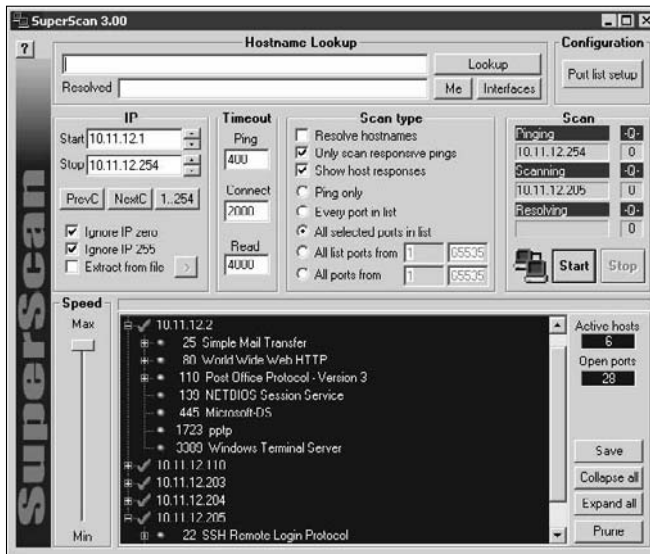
SuperScan 3.00

?

Hostname Lookup

Lookup

Resolved

Me Interfaces

Configuration

Port list setup

IP

Start 10.11.12.1

Stop 10.11.12.254

PrevC NextC 1..254

☑ Ignore IP zero
☑ Ignore IP 255
☐ Extract from file >

Timeout

Ping
400

Connect
2000

Read
4000

Scan type

☐ Resolve hostnames
☑ Only scan responsive pings
☑ Show host responses
○ Ping only
○ Every port in list
◉ All selected ports in list
○ All list ports from 1 65535
○ All ports from 1 65535

Scan

Pinging -0-
10.11.12.254 0
Scanning -0-
10.11.12.205 0
Resolving -0-
0

Start Stop

SuperScan

Speed

Max

Min

10.11.12.2
25 Simple Mail Transfer
80 World Wide Web HTTP
110 Post Office Protocol - Version 3
139 NETBIOS Session Service
445 Microsoft-DS
1723 pptp
3389 Windows Terminal Server
10.11.12.110
10.11.12.203
10.11.12.204
10.11.12.205
22 SSH Remote Login Protocol

Active hosts
6

Open ports
28

Save

Collapse all

Expand all

Prune